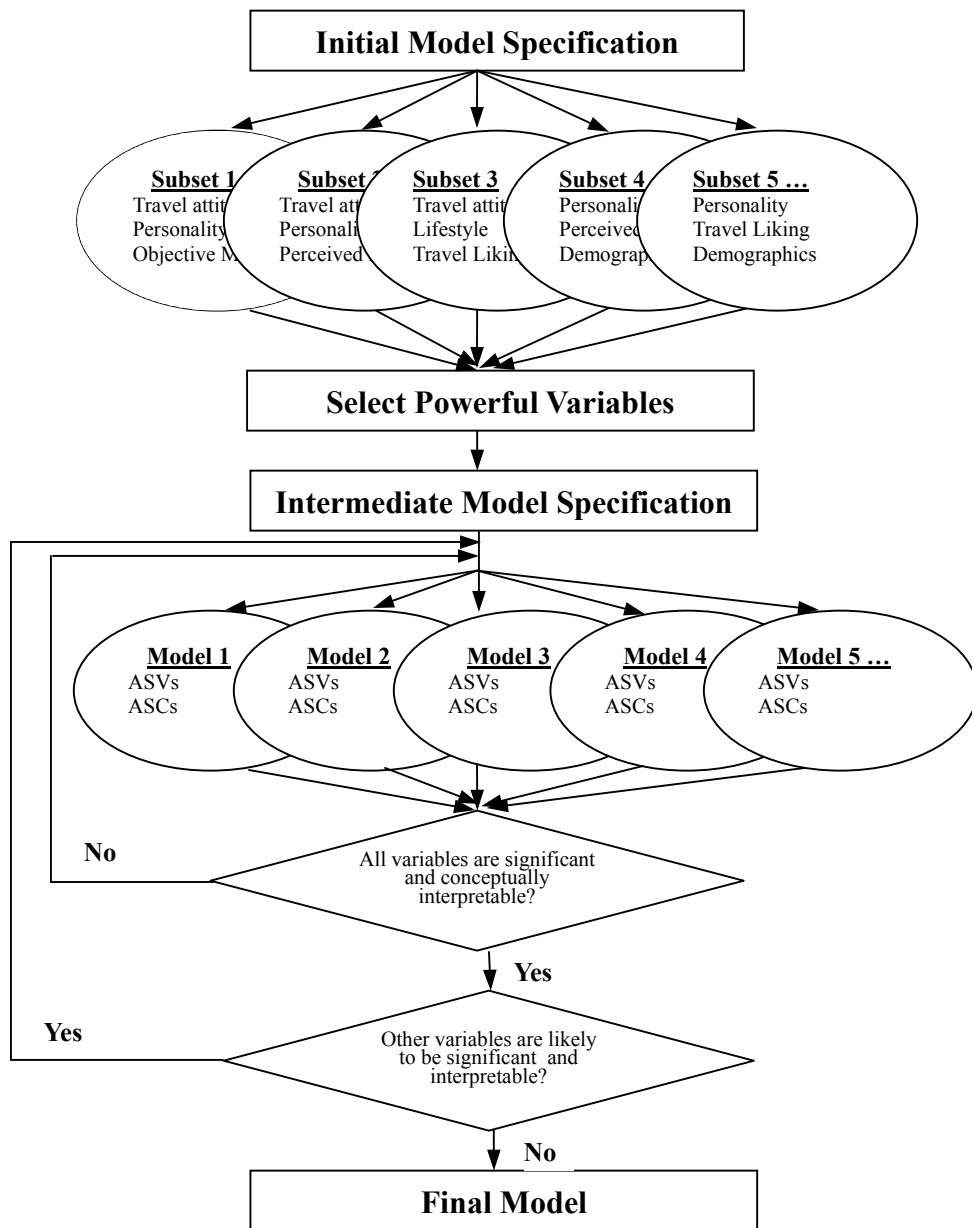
Initial Model Specification

Subset 1
Travel atti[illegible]
Personality
Objective M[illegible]

Subset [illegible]
Travel att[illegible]
Personali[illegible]
Perceived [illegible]

Subset 3
Travel atti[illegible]
Lifestyle
Travel Likin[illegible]

Subset 4
Personali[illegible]
Perceived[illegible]
Demograp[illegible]

Subset 5 …
Personality
Travel Liking
Demographics

Select Powerful Variables

Intermediate Model Specification

Model 1
ASVs
ASCs

Model 2
ASVs
ASCs

Model 3
ASVs
ASCs

Model 4
ASVs
ASCs

Model 5 …
ASVs
ASCs

No

All variables are significant and conceptually interpretable?

Yes

Yes

Other variables are likely to be significant and interpretable?

No

Final Model